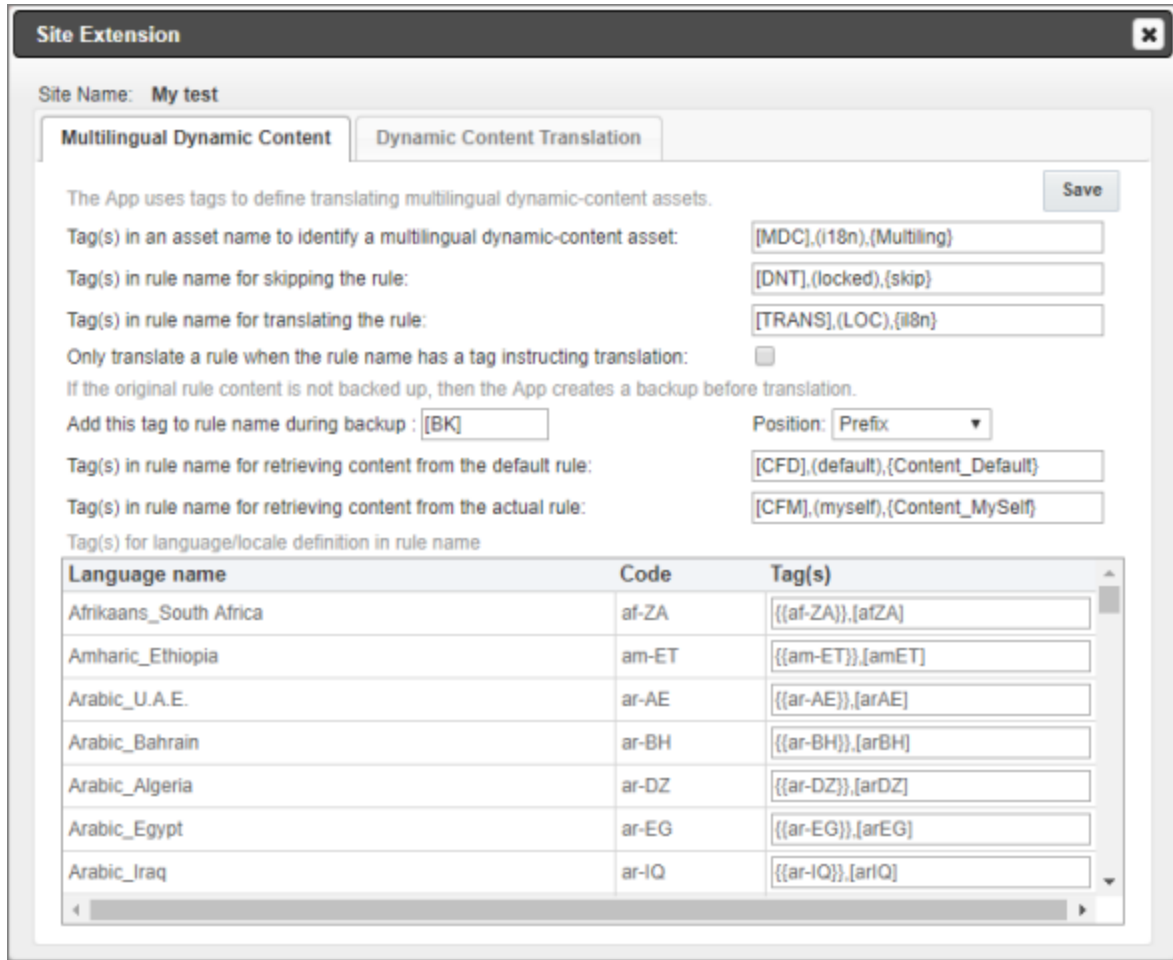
Site Extension

Site Name: My test

Multilingual Dynamic Content | Dynamic Content Translation

The App uses tags to define translating multilingual dynamic-content assets.

Save

Tag(s) in an asset name to identify a multilingual dynamic-content asset: [MDC],(i18n),{Multiling}

Tag(s) in rule name for skipping the rule: [DNT],(locked),{skip}

Tag(s) in rule name for translating the rule: [TRANS],(LOC),{il8n}

Only translate a rule when the rule name has a tag instructing translation:

If the original rule content is not backed up, then the App creates a backup before translation.

Add this tag to rule name during backup : [BK]

Position: Prefix

Tag(s) in rule name for retrieving content from the default rule: [CFD],(default),{Content_Default}

Tag(s) in rule name for retrieving content from the actual rule: [CFM],(myself),{Content_MySelf}

Tag(s) for language/locale definition in rule name

| Language name | Code | Tag(s) |
|---|---|---|
| Afrikaans_South Africa | af-ZA | {{af-ZA}},[afZA] |
| Amharic_Ethiopia | am-ET | {{am-ET}},[amET] |
| Arabic_U.A.E. | ar-AE | {{ar-AE}},[arAE] |
| Arabic_Bahrain | ar-BH | {{ar-BH}},[arBH] |
| Arabic_Algeria | ar-DZ | {{ar-DZ}},[arDZ] |
| Arabic_Egypt | ar-EG | {{ar-EG}},[arEG] |
| Arabic_Iraq | ar-IQ | {{ar-IQ}},[arIQ] |